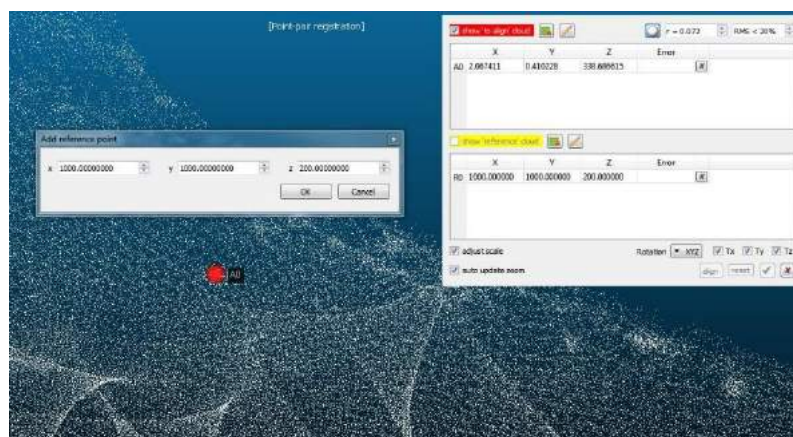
[Point-pair registration]

Add reference point

x 1000.00000000

y 1000.00000000

z 200.00000000

OK Cancel

show 'to align' cloud

r = 0.072

RMS < 20%

| | X | Y | Z | Error |
|---|---|---|---|---|
| A0 | 2.087411 | 0.410228 | 338.688615 | |

show 'reference' cloud

| | X | Y | Z | Error |
|---|---|---|---|---|
| R0 | 1000.000000 | 1000.000000 | 200.000000 | |

adjust scale

Rotation XYZ

Tx Ty Tz

auto update zoom

align reset

A0